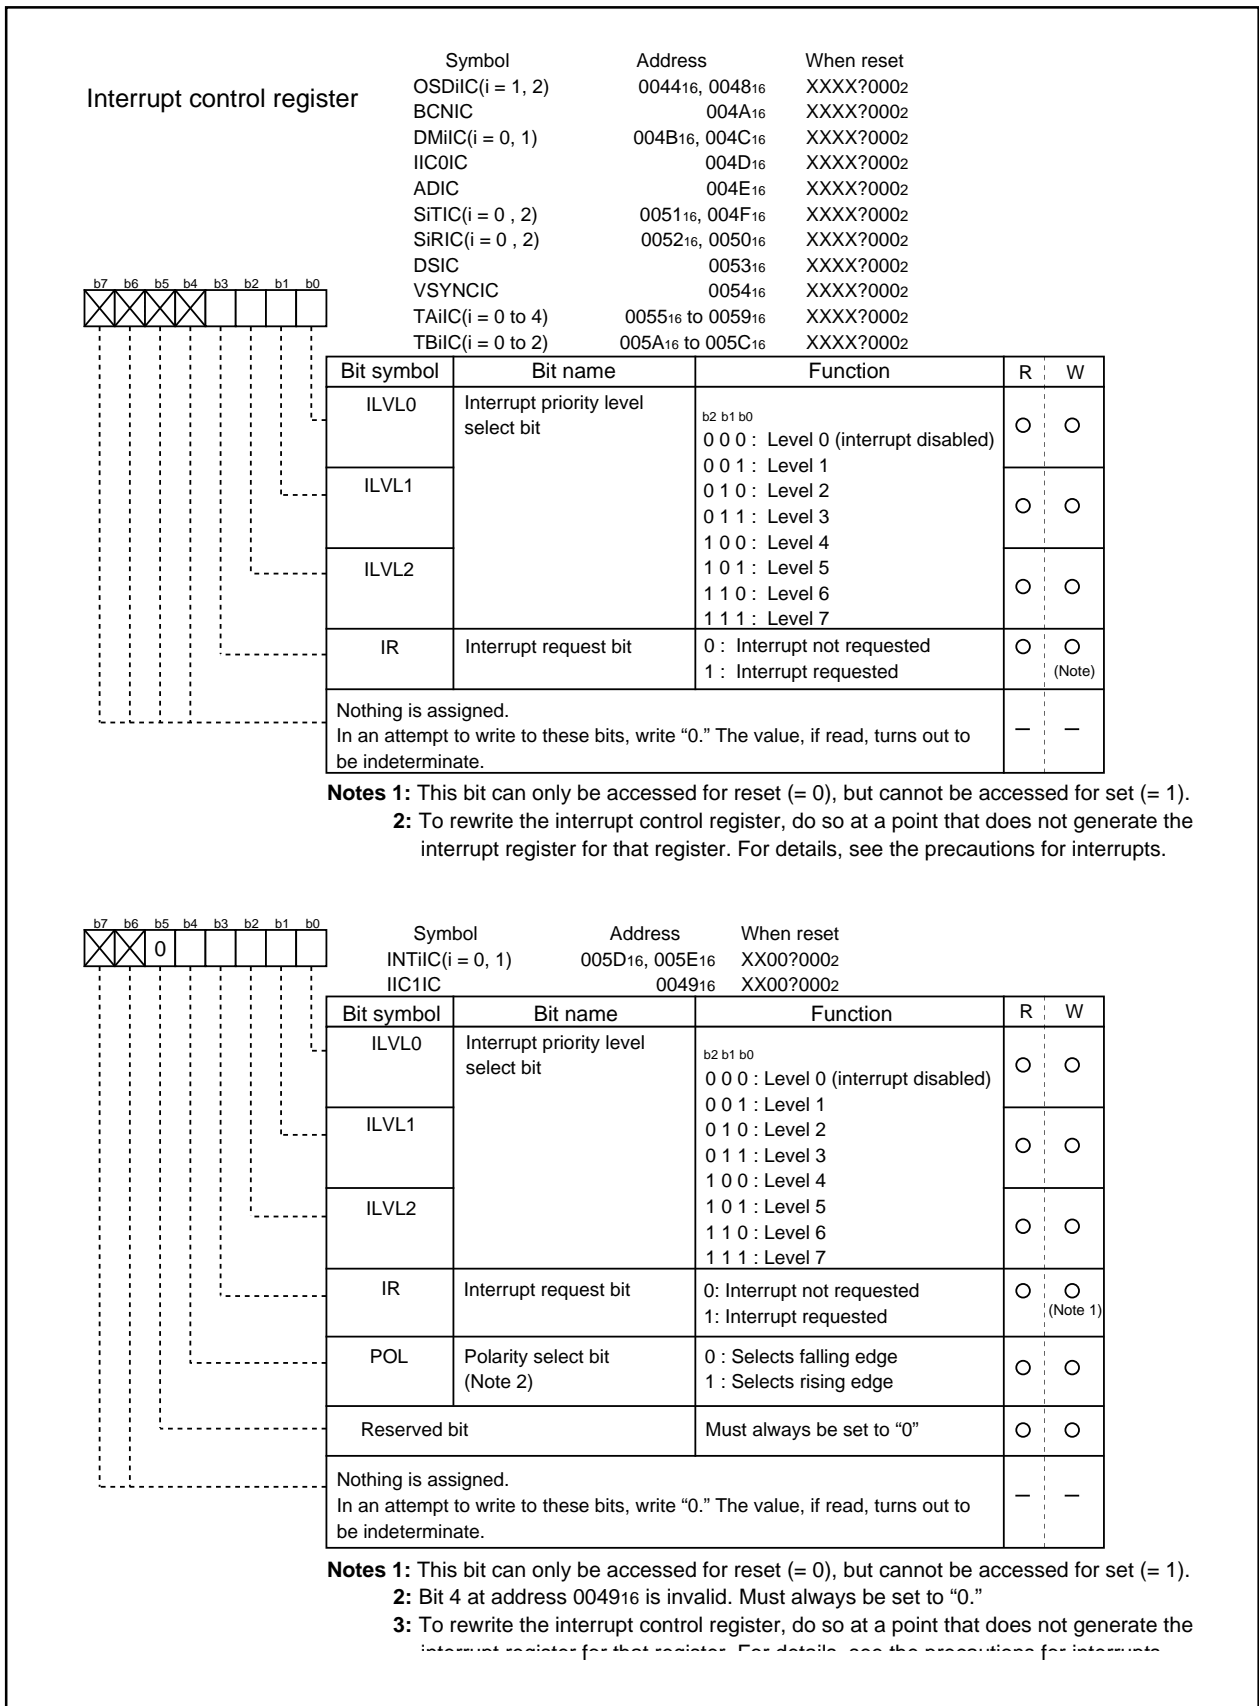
Interrupt control register

| Symbol | Address | When reset |
|---|---|---|
| OSDiIC(i = 1, 2) | $0044_{16}$, $0048_{16}$ | XXXX?$000_2$ |
| BCNIC | $004A_{16}$ | XXXX?$000_2$ |
| DMiIC(i = 0, 1) | $004B_{16}$, $004C_{16}$ | XXXX?$000_2$ |
| IIC0IC | $004D_{16}$ | XXXX?$000_2$ |
| ADIC | $004E_{16}$ | XXXX?$000_2$ |
| SiTIC(i = 0 , 2) | $0051_{16}$, $004F_{16}$ | XXXX?$000_2$ |
| SiRIC(i = 0 , 2) | $0052_{16}$, $0050_{16}$ | XXXX?$000_2$ |
| DSIC | $0053_{16}$ | XXXX?$000_2$ |
| VSYNCIC | $0054_{16}$ | XXXX?$000_2$ |
| TAiIC(i = 0 to 4) | $0055_{16}$ to $0059_{16}$ | XXXX?$000_2$ |
| TBiIC(i = 0 to 2) | $005A_{16}$ to $005C_{16}$ | XXXX?$000_2$ |

b7 b6 b5 b4 b3 b2 b1 b0

| Bit symbol | Bit name | Function | R | W |
|---|---|---|---|---|
| ILVL0 | Interrupt priority level select bit | b2 b1 b0<br>0 0 0 : Level 0 (interrupt disabled)<br>0 0 1 : Level 1<br>0 1 0 : Level 2<br>0 1 1 : Level 3<br>1 0 0 : Level 4<br>1 0 1 : Level 5<br>1 1 0 : Level 6<br>1 1 1 : Level 7 | O | O |
| ILVL1 | | | O | O |
| ILVL2 | | | O | O |
| IR | Interrupt request bit | 0 : Interrupt not requested<br>1 : Interrupt requested | O | O (Note) |
| Nothing is assigned. In an attempt to write to these bits, write "0." The value, if read, turns out to be indeterminate. | | | – | – |

**Notes 1:** This bit can only be accessed for reset (= 0), but cannot be accessed for set (= 1).
**2:** To rewrite the interrupt control register, do so at a point that does not generate the interrupt register for that register. For details, see the precautions for interrupts.

b7 b6 b5 b4 b3 b2 b1 b0
0

| Symbol | Address | When reset |
|---|---|---|
| INTiIC(i = 0, 1) | $005D_{16}$, $005E_{16}$ | XX00?$000_2$ |
| IIC1IC | $0049_{16}$ | XX00?$000_2$ |

| Bit symbol | Bit name | Function | R | W |
|---|---|---|---|---|
| ILVL0 | Interrupt priority level select bit | b2 b1 b0<br>0 0 0 : Level 0 (interrupt disabled)<br>0 0 1 : Level 1<br>0 1 0 : Level 2<br>0 1 1 : Level 3<br>1 0 0 : Level 4<br>1 0 1 : Level 5<br>1 1 0 : Level 6<br>1 1 1 : Level 7 | O | O |
| ILVL1 | | | O | O |
| ILVL2 | | | O | O |
| IR | Interrupt request bit | 0: Interrupt not requested<br>1: Interrupt requested | O | O (Note 1) |
| POL | Polarity select bit (Note 2) | 0 : Selects falling edge<br>1 : Selects rising edge | O | O |
| Reserved bit | | Must always be set to "0" | O | O |
| Nothing is assigned. In an attempt to write to these bits, write "0." The value, if read, turns out to be indeterminate. | | | – | – |

**Notes 1:** This bit can only be accessed for reset (= 0), but cannot be accessed for set (= 1).
**2:** Bit 4 at address $0049_{16}$ is invalid. Must always be set to "0."
**3:** To rewrite the interrupt control register, do so at a point that does not generate the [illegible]